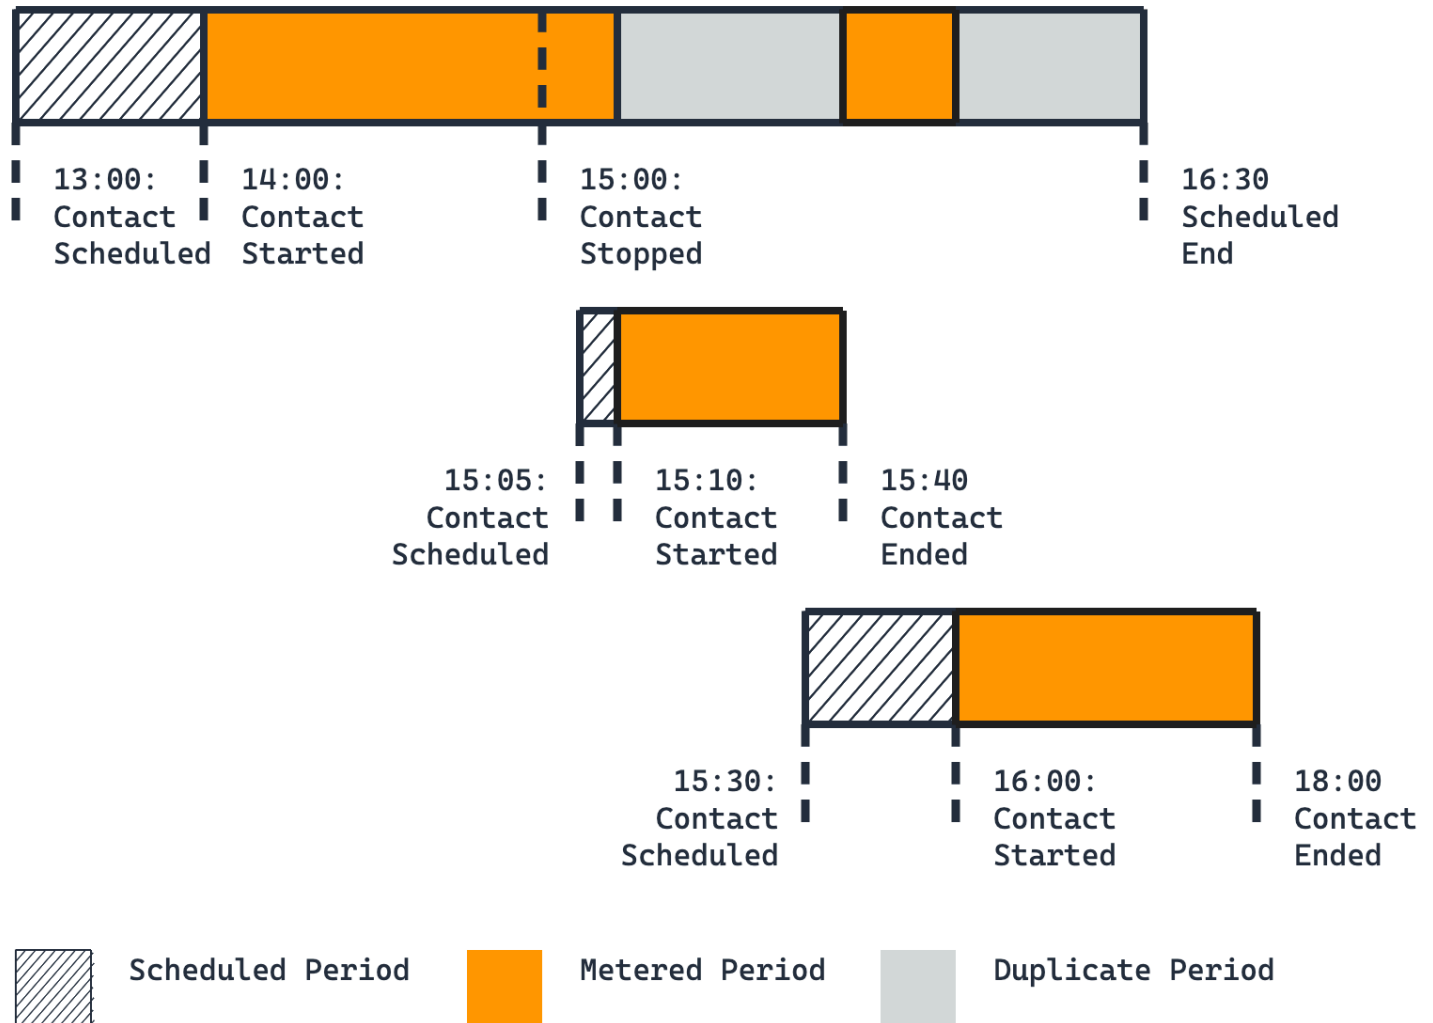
13:00: Contact Scheduled

14:00: Contact Started

15:00: Contact Stopped

16:30 Scheduled End

15:05: Contact Scheduled

15:10: Contact Started

15:40 Contact Ended

15:30: Contact Scheduled

16:00: Contact Started

18:00 Contact Ended

Scheduled Period

Metered Period

Duplicate Period